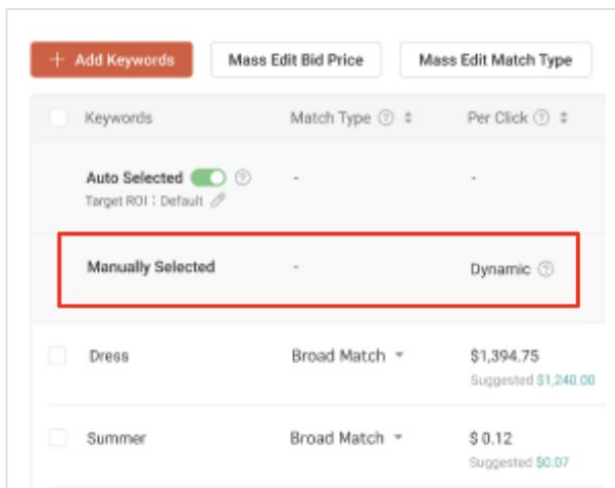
+ Add Keywords

Mass Edit Bid Price

Mass Edit Match Type

| Keywords | Match Type ⓘ | Per Click ⓘ |
|---|---|---|
| Auto Selected ⓘ<br>Target ROI : Default | - | - |
| Manually Selected | - | Dynamic ⓘ |
| Dress | Broad Match | $1,394.75<br>Suggested $1,240.00 |
| Summer | Broad Match | $ 0.12<br>Suggested $0.07 |